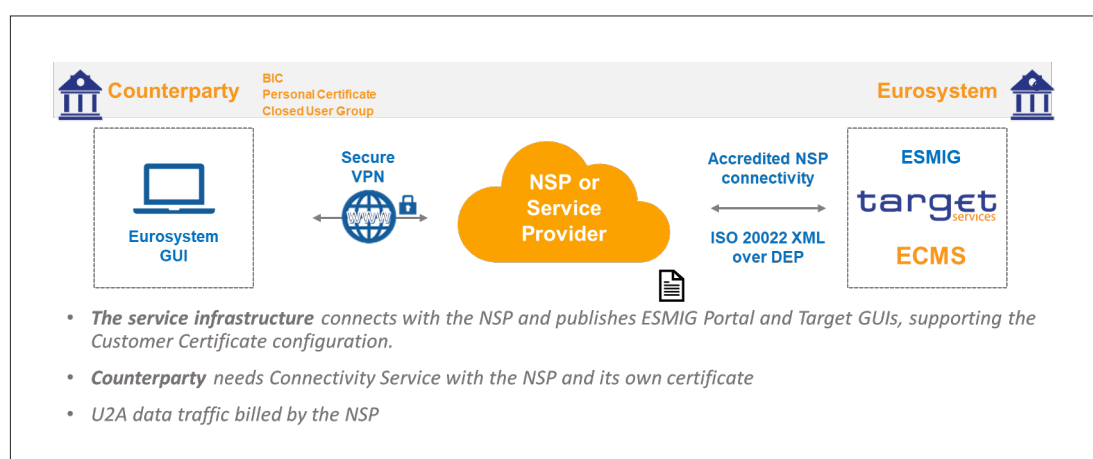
Counterparty
BIC
Personal Certificate
Closed User Group

Eurosystem

Eurosystem GUI

Secure VPN

www

NSP or Service Provider

Accredited NSP connectivity

ISO 20022 XML over DEP

ESMIG

target services

ECMS

• The service infrastructure connects with the NSP and publishes ESMIG Portal and Target GUIs, supporting the Customer Certificate configuration.

• Counterparty needs Connectivity Service with the NSP and its own certificate

• U2A data traffic billed by the NSP